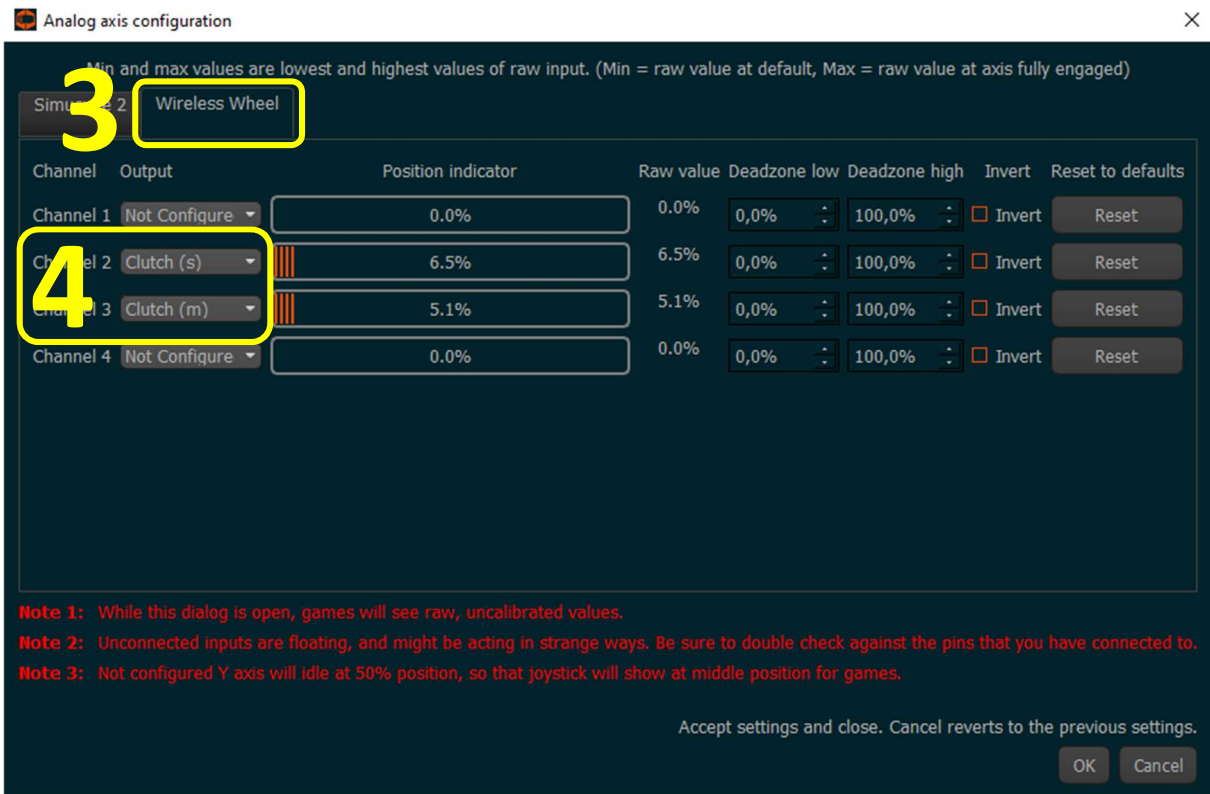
Analog axis configuration

×

Min and max values are lowest and highest values of raw input. (Min = raw value at default, Max = raw value at axis fully engaged)

3

Simu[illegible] 2 Wireless Wheel

| Channel | Output | Position indicator | Raw value | Deadzone low | Deadzone high | Invert | Reset to defaults |
|---|---|---|---|---|---|---|---|
| Channel 1 | Not Configure | 0.0% | 0.0% | 0,0% | 100,0% | Invert | Reset |
| Ch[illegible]nel 2 | Clutch (s) | 6.5% | 6.5% | 0,0% | 100,0% | Invert | Reset |
| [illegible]nel 3 | Clutch (m) | 5.1% | 5.1% | 0,0% | 100,0% | Invert | Reset |
| Channel 4 | Not Configure | 0.0% | 0.0% | 0,0% | 100,0% | Invert | Reset |

4

Note 1: While this dialog is open, games will see raw, uncalibrated values.

Note 2: Unconnected inputs are floating, and might be acting in strange ways. Be sure to double check against the pins that you have connected to.

Note 3: Not configured Y axis will idle at 50% position, so that joystick will show at middle position for games.

Accept settings and close. Cancel reverts to the previous settings.

OK Cancel